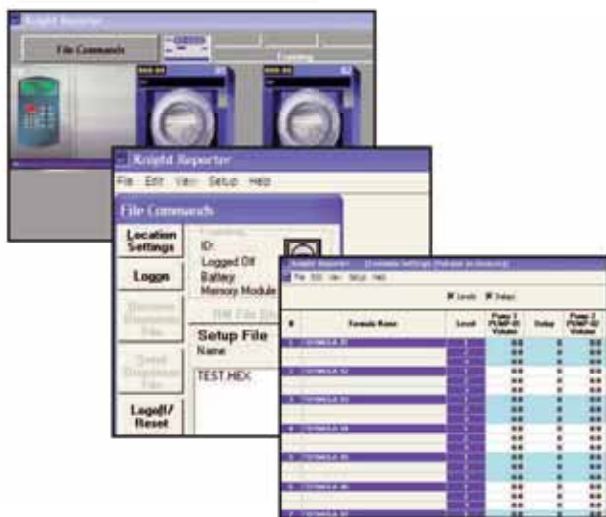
Knight Reporter

File Commands

Knight Reporter

File Edit View Setup Help

File Commands

Location Settings

Logon

ID:

Logged Off

Battery

Memory Module

Setup File

Name

TEST.HEX

Logoff/Reset

Knight Reporter

File Edit View Setup Help

Levels Delays

| # | Formula Name | Level | Pump 1 PUMP-01 Volume | Delay | Pump 2 PUMP-02 Volume |
|---|---|---|---|---|---|
| 1 | FORMULA 01 | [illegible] | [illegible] | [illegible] | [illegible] |
| 2 | FORMULA 02 | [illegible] | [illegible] | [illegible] | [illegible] |
| 3 | FORMULA 03 | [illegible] | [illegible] | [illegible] | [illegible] |
| 4 | FORMULA 04 | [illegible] | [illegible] | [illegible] | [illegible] |
| 5 | FORMULA 05 | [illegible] | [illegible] | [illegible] | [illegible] |
| 6 | FORMULA 06 | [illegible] | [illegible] | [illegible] | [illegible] |
| 7 | FORMULA 07 | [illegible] | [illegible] | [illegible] | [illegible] |